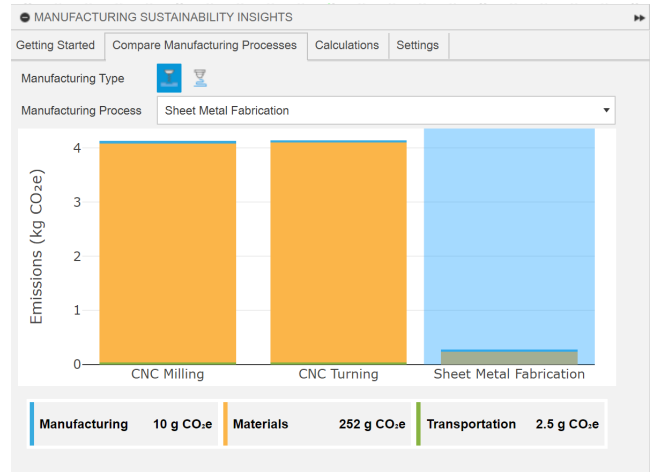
MANUFACTURING SUSTAINABILITY INSIGHTS

Getting Started | Compare Manufacturing Processes | Calculations | Settings

Manufacturing Type

Manufacturing Process: Sheet Metal Fabrication

Emissions (kg $CO_2e$)

4
3
2
1
0

CNC Milling
CNC Turning
Sheet Metal Fabrication

Manufacturing 10 g $CO_2e$

Materials 252 g $CO_2e$

Transportation 2.5 g $CO_2e$